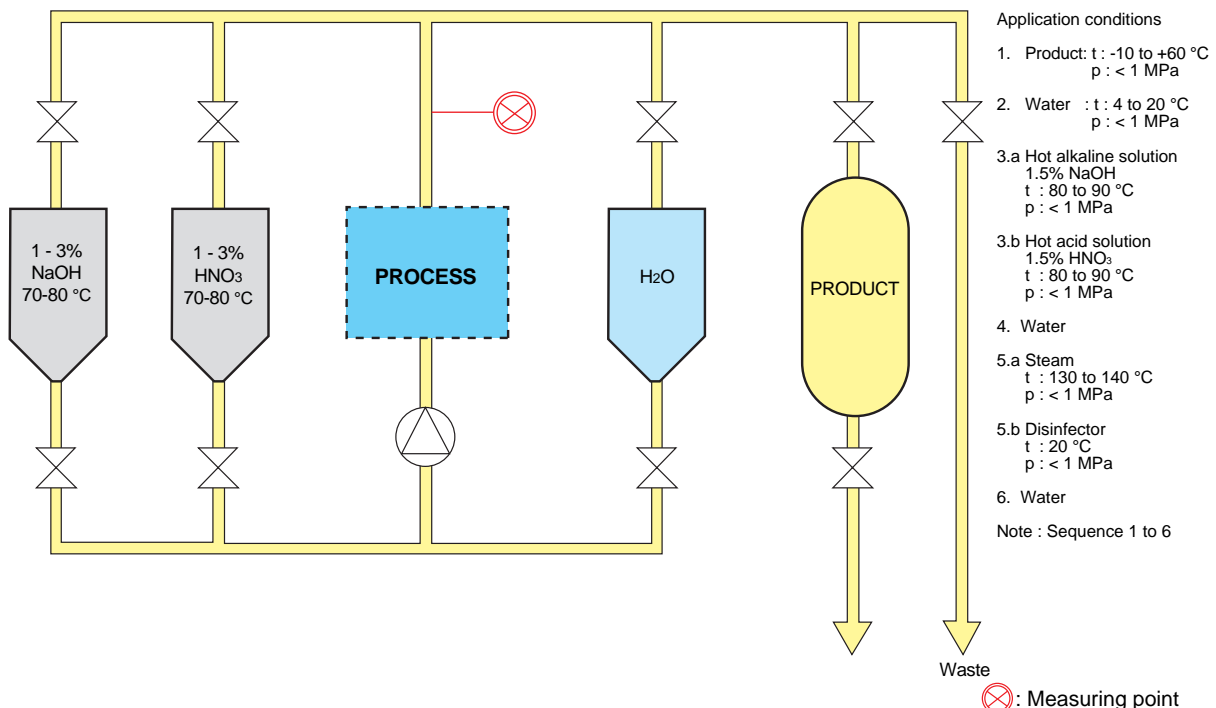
1 - 3%
NaOH
70-80 °C

1 - 3%
$HNO_3$
70-80 °C

PROCESS

$H_2O$

PRODUCT

Waste

Application conditions

1. Product: t : -10 to +60 °C
p : < 1 MPa

2. Water : t : 4 to 20 °C
p : < 1 MPa

3.a Hot alkaline solution
1.5% NaOH
t : 80 to 90 °C
p : < 1 MPa

3.b Hot acid solution
1.5% $HNO_3$
t : 80 to 90 °C
p : < 1 MPa

4. Water

5.a Steam
t : 130 to 140 °C
p : < 1 MPa

5.b Disinfector
t : 20 °C
p : < 1 MPa

6. Water

Note : Sequence 1 to 6

: Measuring point